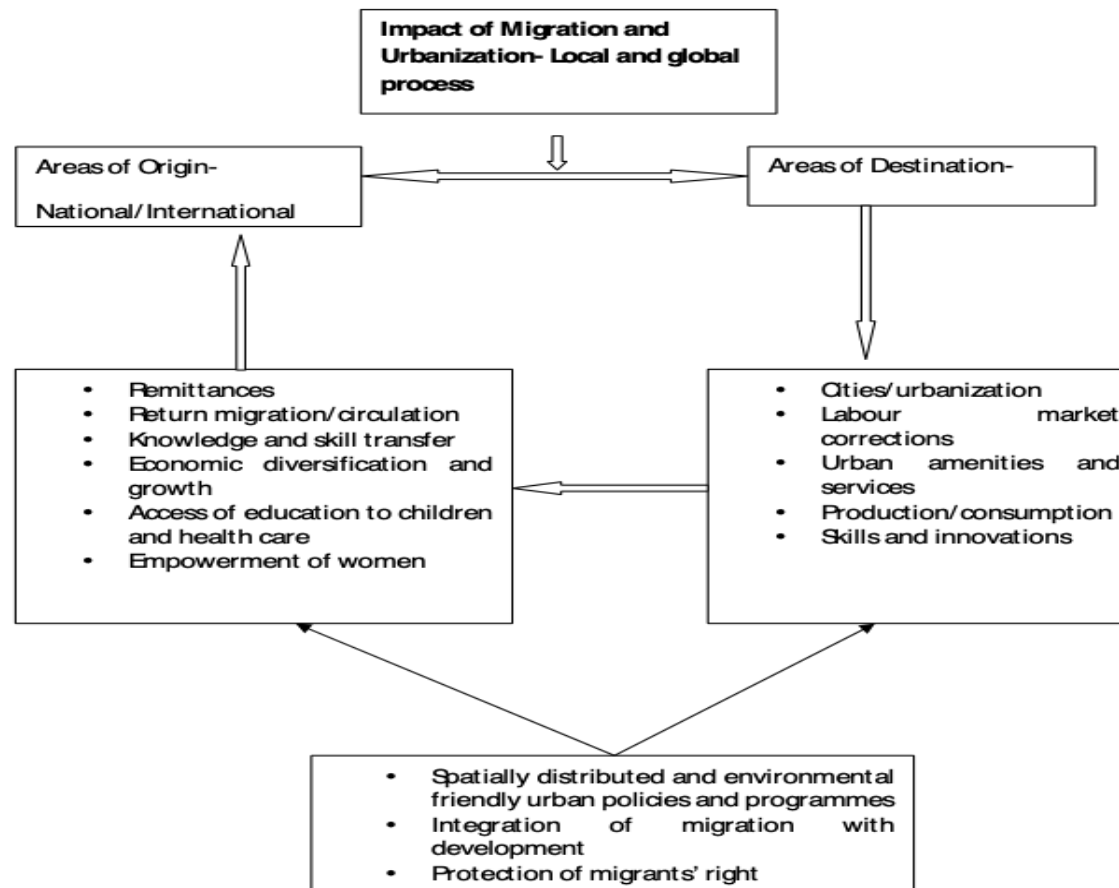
Impact of Migration and Urbanization- Local and global process

Areas of Origin-

National/International

Areas of Destination-

- Remittances
- Return migration/circulation
- Knowledge and skill transfer
- Economic diversification and growth
- Access of education to children and health care
- Empowerment of women

- Cities/urbanization
- Labour market corrections
- Urban amenities and services
- Production/consumption
- Skills and innovations

- Spatially distributed and environmental friendly urban policies and programmes
- Integration of migration with development
- Protection of migrants' right